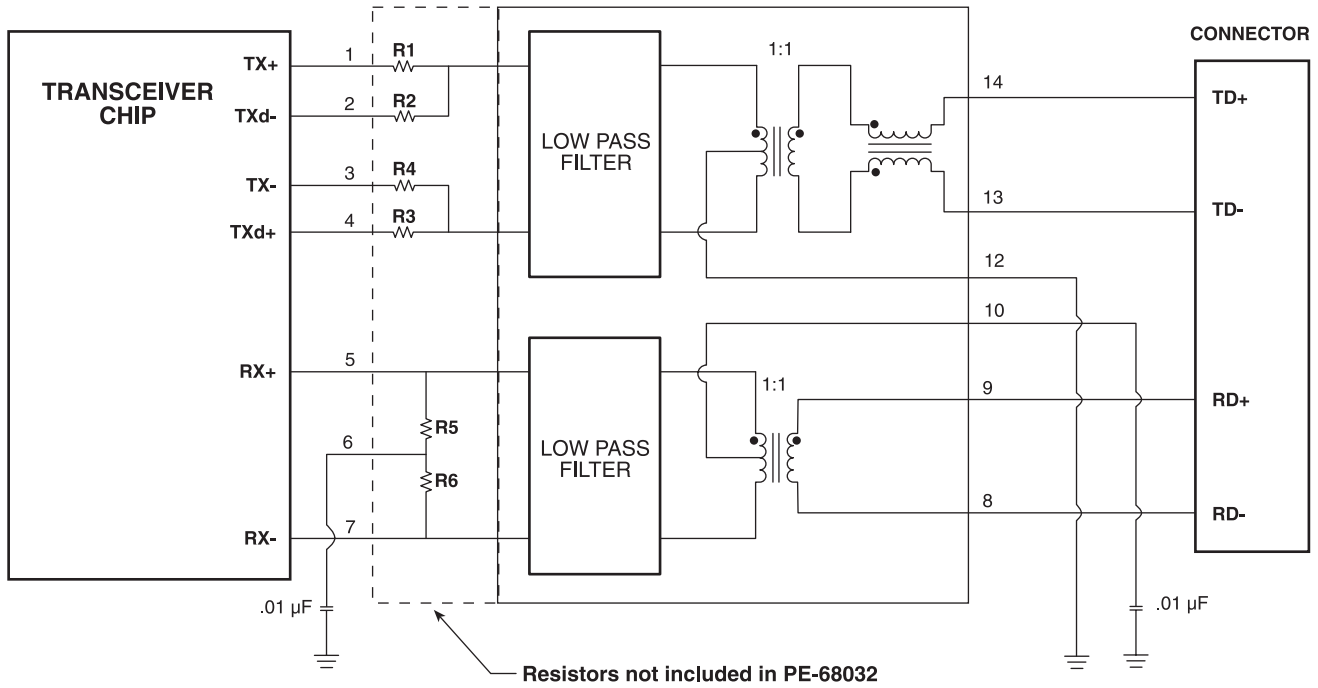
CONNECTOR

TRANSCEIVER CHIP

TX+
TXd-
TX-
TXd+
RX+
RX-

1
2
3
4
5
6
7

R1
R2
R4
R3
R5
R6

LOW PASS FILTER

LOW PASS FILTER

1:1

1:1

14
13
12
10
9
8

TD+
TD-
RD+
RD-

.01 µF

.01 µF

Resistors not included in PE-68032